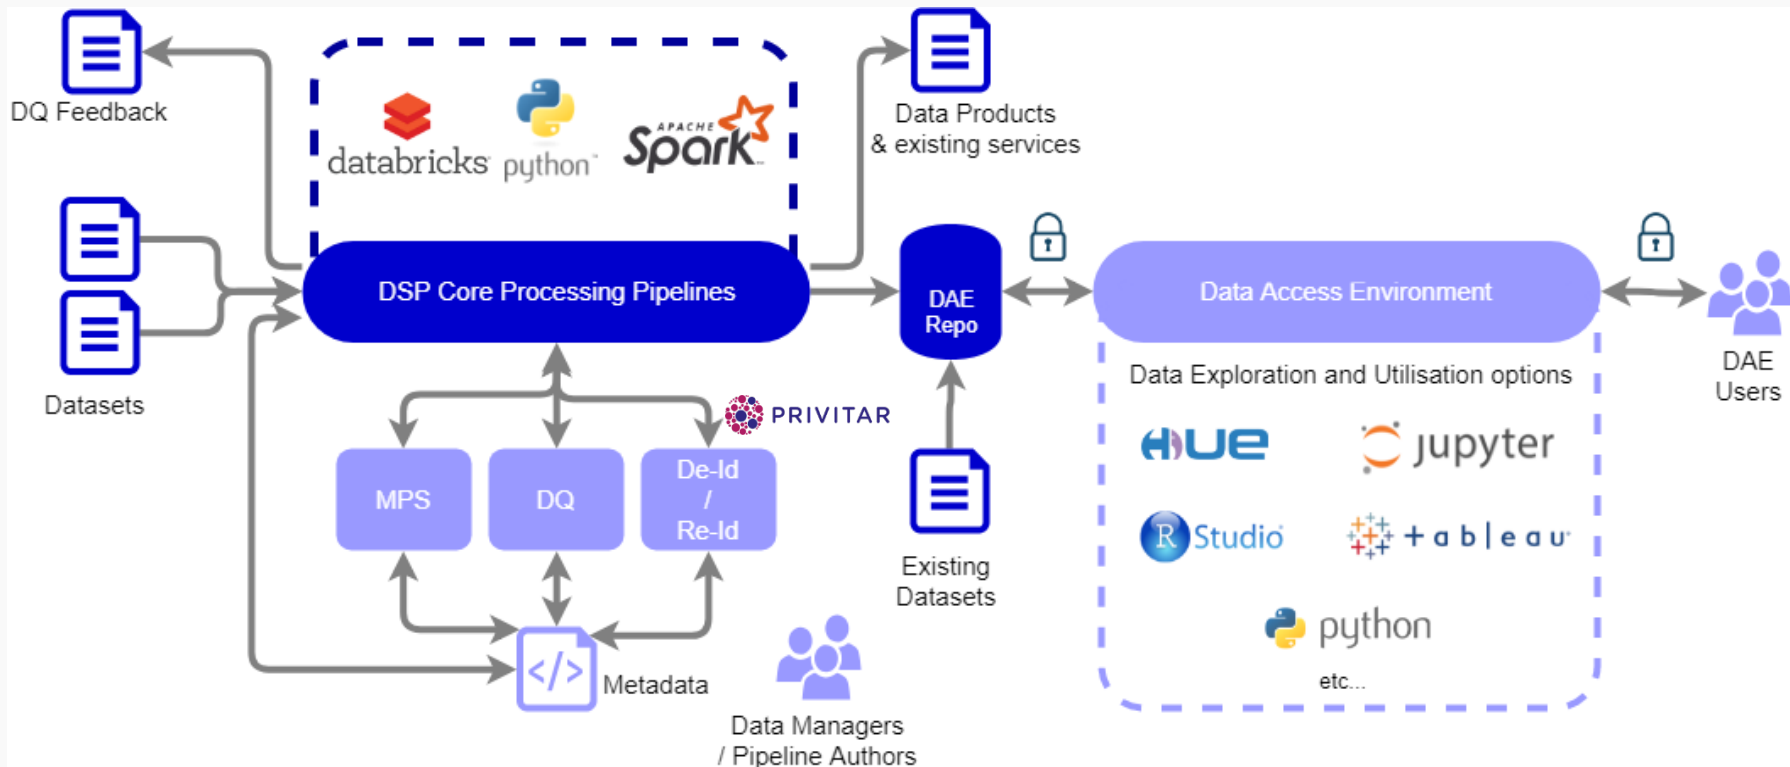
DQ Feedback

databricks python

APACHE Spark

Data Products & existing services

Datasets

DSP Core Processing Pipelines

DAE Repo

Data Access Environment

DAE Users

Data Exploration and Utilisation options

HUE

jupyter

R Studio

+ a b | e a u

python

etc...

PRIVITAR

MPS

DQ

De-Id / Re-Id

Existing Datasets

</>

Metadata

Data Managers / Pipeline Authors